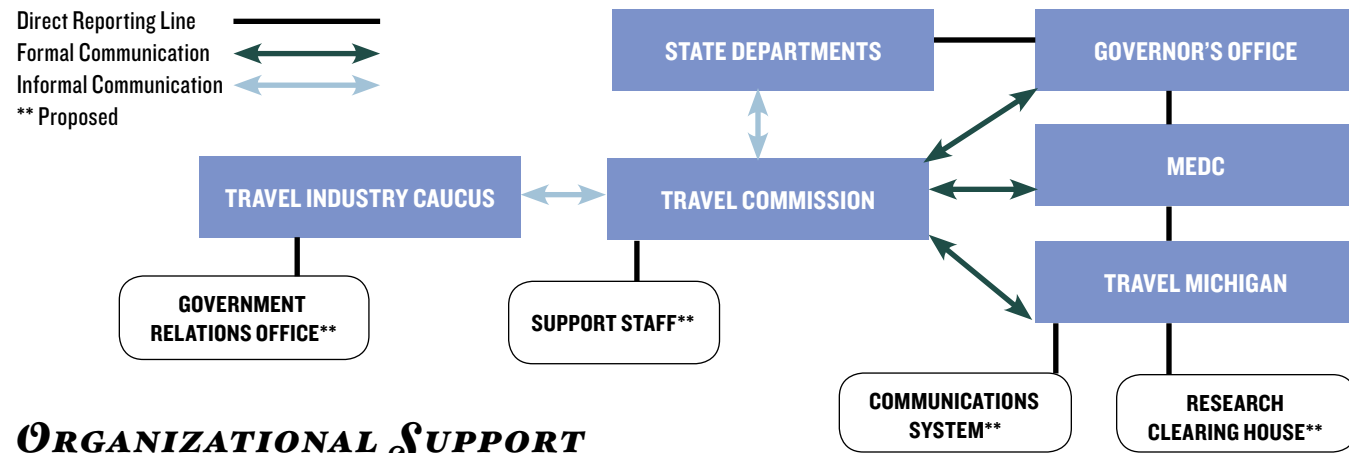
Direct Reporting Line
Formal Communication
Informal Communication
** Proposed

STATE DEPARTMENTS

GOVERNOR'S OFFICE

MEDC

TRAVEL INDUSTRY CAUCUS

TRAVEL COMMISSION

TRAVEL MICHIGAN

GOVERNMENT RELATIONS OFFICE**

SUPPORT STAFF**

COMMUNICATIONS SYSTEM**

RESEARCH CLEARING HOUSE**

Organizational Support